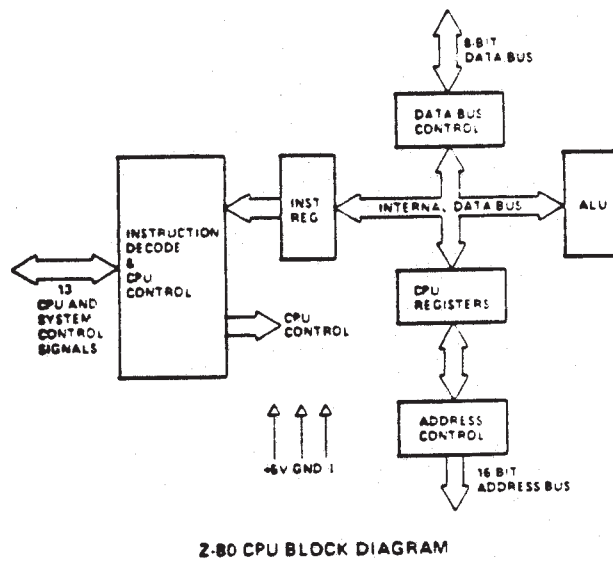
8-BIT
DATA BUS

DATA BUS
CONTROL

INSTRUCTION
DECODE
&
CPU
CONTROL

INST
REG

INTERNAL DATA BUS

ALU

13
CPU AND
SYSTEM
CONTROL
SIGNALS

CPU
CONTROL

CPU
REGISTERS

ADDRESS
CONTROL

+5V GND Φ

16 BIT
ADDRESS BUS

Z-80 CPU BLOCK DIAGRAM